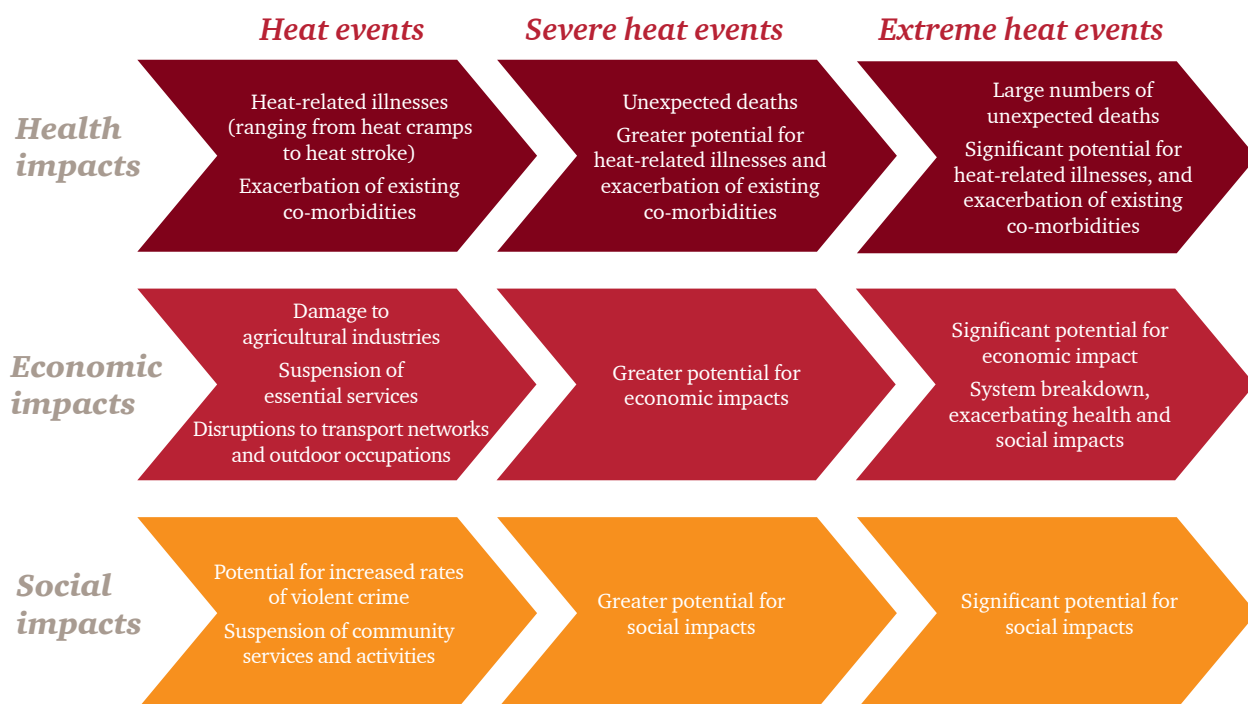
Heat events

Severe heat events

Extreme heat events

Health impacts

Heat-related illnesses (ranging from heat cramps to heat stroke)

Exacerbation of existing co-morbidities

Unexpected deaths

Greater potential for heat-related illnesses and exacerbation of existing co-morbidities

Large numbers of unexpected deaths

Significant potential for heat-related illnesses, and exacerbation of existing co-morbidities

Economic impacts

Damage to agricultural industries

Suspension of essential services

Disruptions to transport networks and outdoor occupations

Greater potential for economic impacts

Significant potential for economic impact

System breakdown, exacerbating health and social impacts

Social impacts

Potential for increased rates of violent crime

Suspension of community services and activities

Greater potential for social impacts

Significant potential for social impacts